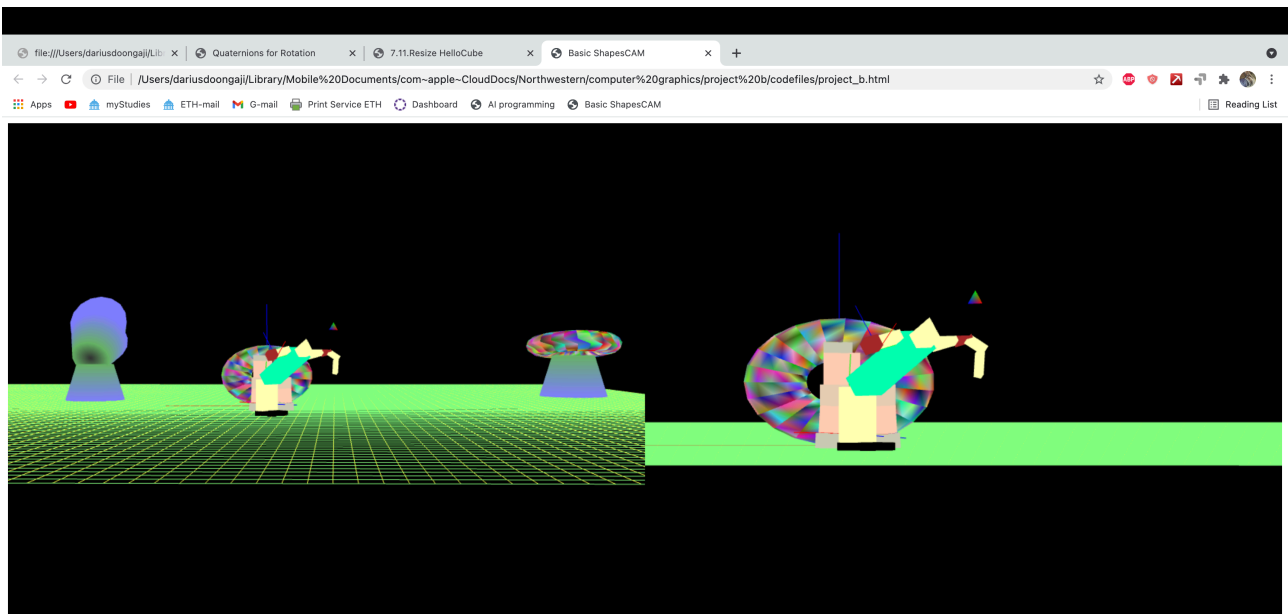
file:///Users/dariusdoongaji/Lib ×
Quaternions for Rotation ×
7.11.Resize HelloCube ×
Basic ShapesCAM ×
+

File | /Users/dariusdoongaji/Library/Mobile%20Documents/com~apple~CloudDocs/Northwestern/computer%20graphics/project%20b/codefiles/project_b.html

Apps
myStudies
ETH-mail
G-mail
Print Service ETH
Dashboard
AI programming
Basic ShapesCAM
Reading List